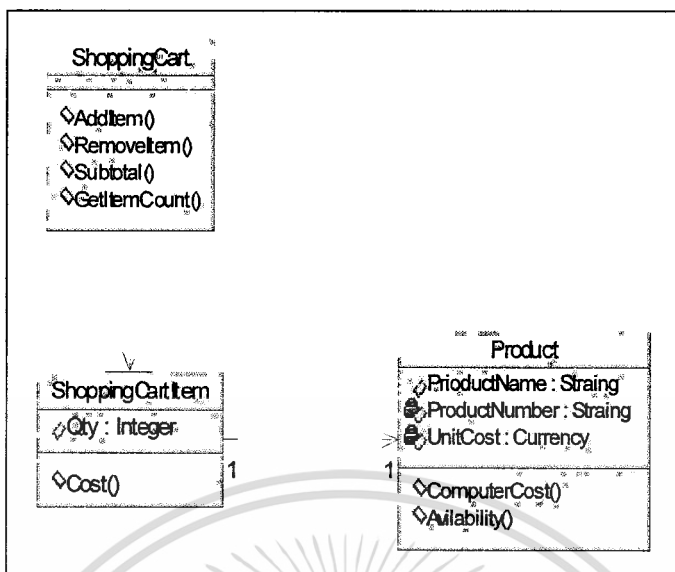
ShoppingCart

AddItem()
RemoveItem()
Subtotal()
GetItemCount()

ShoppingCartItem

Qty : Integer

Cost()

1

1

Product

ProductName : Straing
ProductNumber : Straing
UnitCost : Currency

ComputerCost()
Avilability()